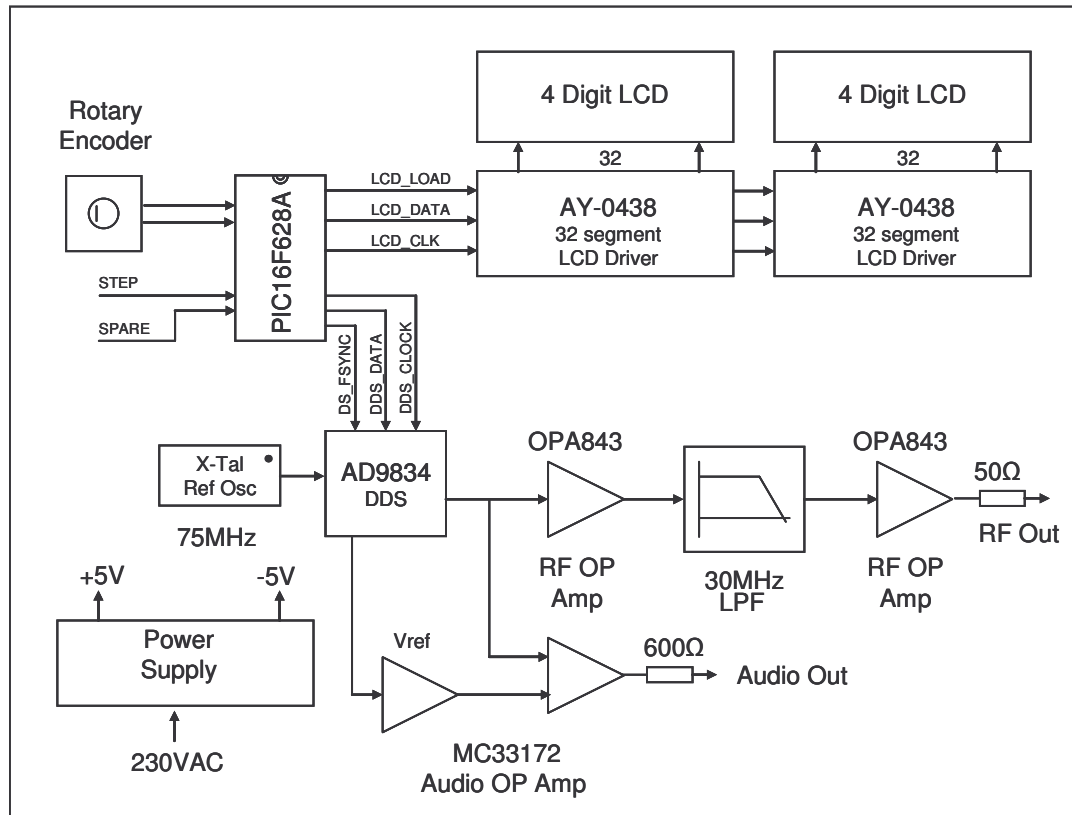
Rotary Encoder

4 Digit LCD

4 Digit LCD

32

32

PIC16F628A

LCD_LOAD

LCD_DATA

LCD_CLK

AY-0438
32 segment
LCD Driver

AY-0438
32 segment
LCD Driver

STEP

SPARE

DS_FSYNC

DDS_DATA

DDS_CLOCK

X-Tal
Ref Osc

75MHz

AD9834
DDS

OPA843

RF OP
Amp

30MHz
LPF

OPA843

RF OP
Amp

50Ω

RF Out

+5V

-5V

Power
Supply

230VAC

Vref

600Ω

Audio Out

MC33172
Audio OP Amp